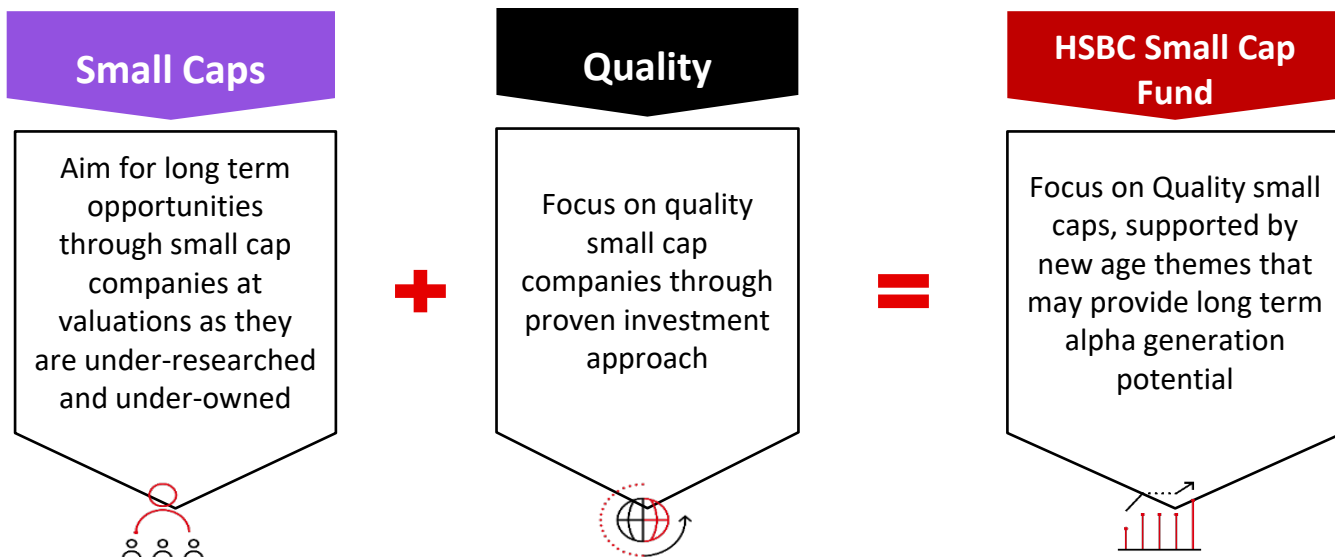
Small Caps

Aim for long term opportunities through small cap companies at valuations as they are under-researched and under-owned

Quality

Focus on quality small cap companies through proven investment approach

HSBC Small Cap Fund

Focus on Quality small caps, supported by new age themes that may provide long term alpha generation potential